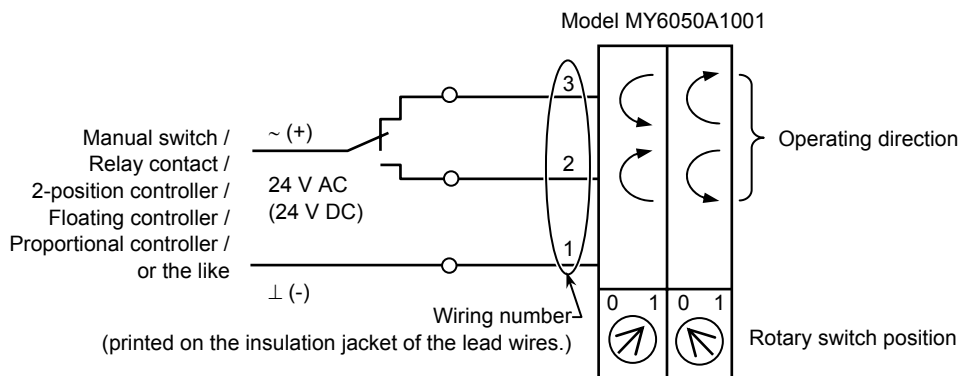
Model MY6050A1001

Manual switch / Relay contact / 2-position controller / Floating controller / Proportional controller / or the like

~ (+)

24 V AC (24 V DC)

⊥ (-)

3

2

1

Operating direction

Wiring number

(printed on the insulation jacket of the lead wires.)

0 1 0 1

Rotary switch position